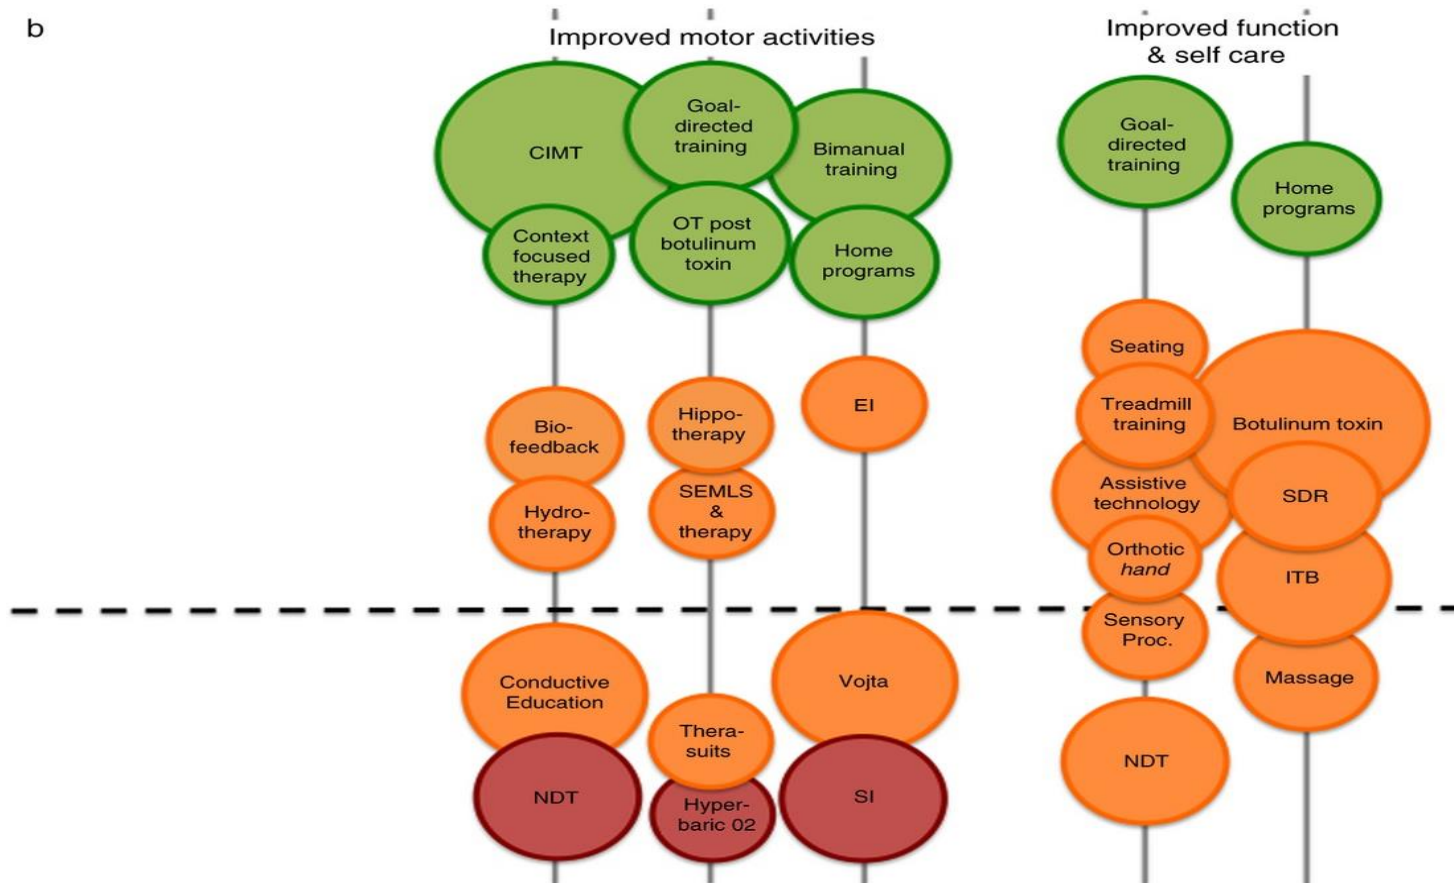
b

Improved motor activities

Improved function & self care

CIMT

Goal-directed training

Bimanual training

Context focused therapy

OT post botulinum toxin

Home programs

Bio-feedback

Hippo-therapy

EI

Hydro-therapy

SEMLS & therapy

Conductive Education

Vojta

Thera-suits

NDT

Hyper-baric 02

SI

Goal-directed training

Home programs

Seating

Treadmill training

Botulinum toxin

Assistive technology

SDR

Orthotic *hand*

ITB

Sensory Proc.

Massage

NDT